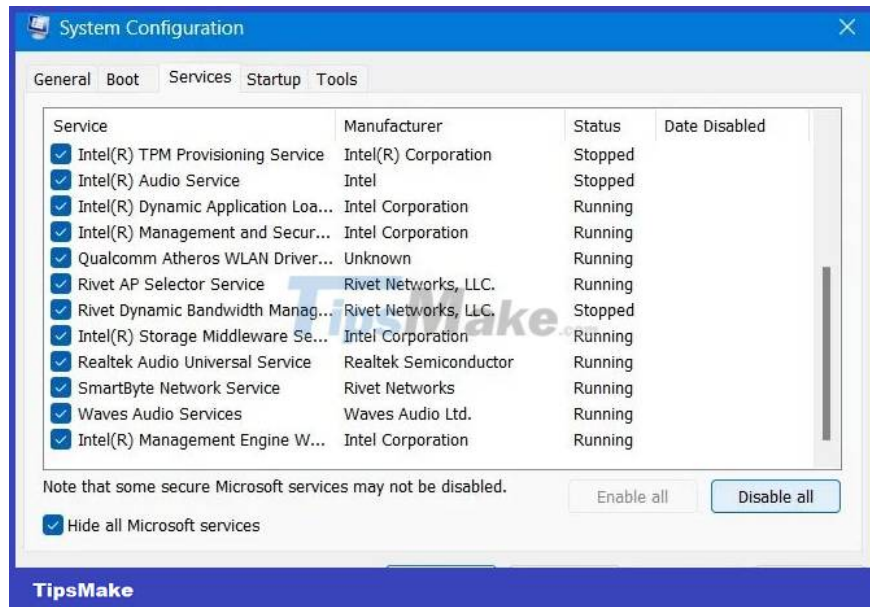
System Configuration

General Boot Services Startup Tools

| Service | Manufacturer | Status | Date Disabled |
|---|---|---|---|
| Intel(R) TPM Provisioning Service | Intel(R) Corporation | Stopped | |
| Intel(R) Audio Service | Intel | Stopped | |
| Intel(R) Dynamic Application Loa... | Intel Corporation | Running | |
| Intel(R) Management and Secur... | Intel Corporation | Running | |
| Qualcomm Atheros WLAN Driver... | Unknown | Running | |
| Rivet AP Selector Service | Rivet Networks, LLC. | Running | |
| Rivet Dynamic Bandwidth Manag... | Rivet Networks, LLC. | Stopped | |
| Intel(R) Storage Middleware Se... | Intel Corporation | Running | |
| Realtek Audio Universal Service | Realtek Semiconductor | Running | |
| SmartByte Network Service | Rivet Networks | Running | |
| Waves Audio Services | Waves Audio Ltd. | Running | |
| Intel(R) Management Engine W... | Intel Corporation | Running | |

TipsMake.com

Note that some secure Microsoft services may not be disabled.

Enable all Disable all

Hide all Microsoft services

TipsMake